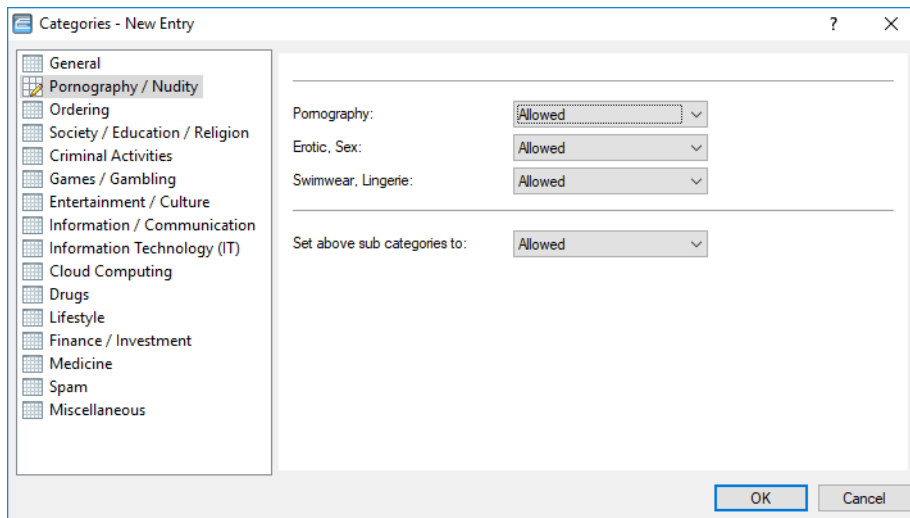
Categories - New Entry

?

General
Pornography / Nudity
Ordering
Society / Education / Religion
Criminal Activities
Games / Gambling
Entertainment / Culture
Information / Communication
Information Technology (IT)
Cloud Computing
Drugs
Lifestyle
Finance / Investment
Medicine
Spam
Miscellaneous

Pornography: Allowed
Erotic, Sex: Allowed
Swimwear, Lingerie: Allowed

Set above sub categories to: Allowed

OK
Cancel